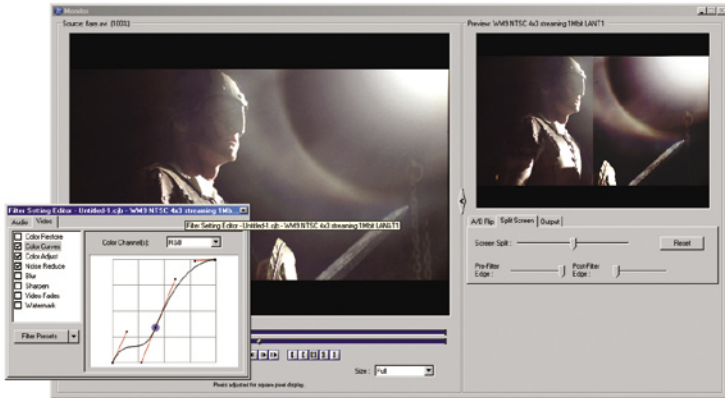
Monitor

Source: 8am.avi (1001)

Preview: WM9 NTSC 4x3 streaming 1Mbit LAN T1

Filter Setting Editor - Untitled-1.cjb - WM9 NTSC 4x3 streaming 1Mbi...

Filter Setting Editor - Untitled-1.cjb - WM9 NTSC 4x3 streaming 1Mbit LAN T1

Audio | Video

Color Restore
Color Curves
Color Adjust
Noise Reduce
Blur
Sharpen
Video Fades
Watermark

Filter Presets

Color Channel(s): RGB

A/B Flip | Split Screen | Output

Screen Split:

Reset

Pre-Filter Edge:

Post-Filter Edge:

Size: Full

Pixels adjusted for square pixel display.